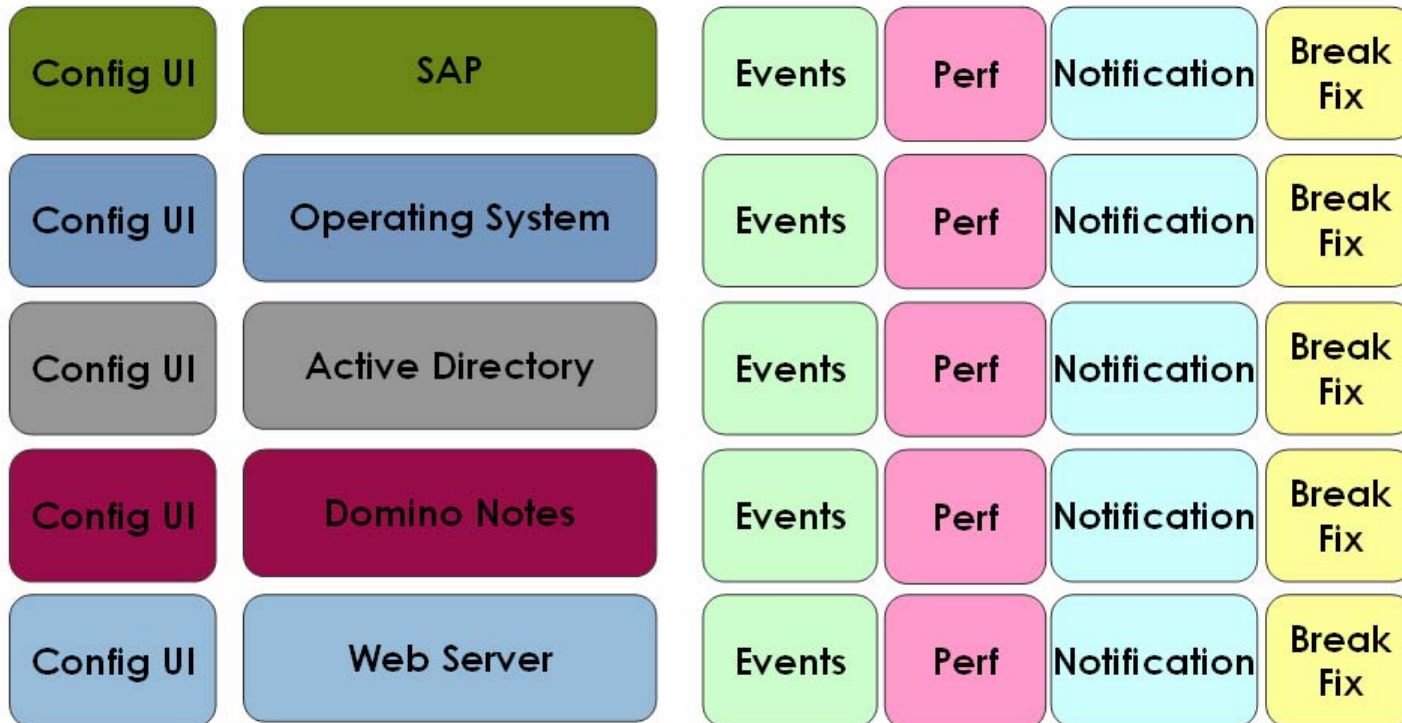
| Config UI | SAP | Events | Perf | Notification | Break Fix |
|---|---|---|---|---|---|
| Config UI | Operating System | Events | Perf | Notification | Break Fix |
| Config UI | Active Directory | Events | Perf | Notification | Break Fix |
| Config UI | Domino Notes | Events | Perf | Notification | Break Fix |
| Config UI | Web Server | Events | Perf | Notification | Break Fix |